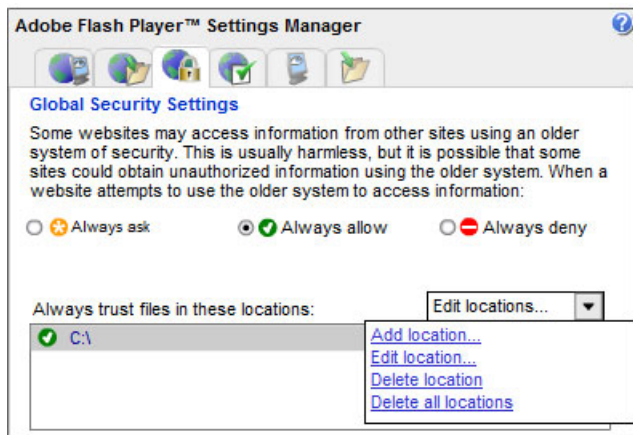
Adobe Flash Player™ Settings Manager

Global Security Settings

Some websites may access information from other sites using an older system of security. This is usually harmless, but it is possible that some sites could obtain unauthorized information using the older system. When a website attempts to use the older system to access information:

Always ask

Always allow

Always deny

Always trust files in these locations:

Edit locations...

C:\

Add location...

Edit location...

Delete location

Delete all locations